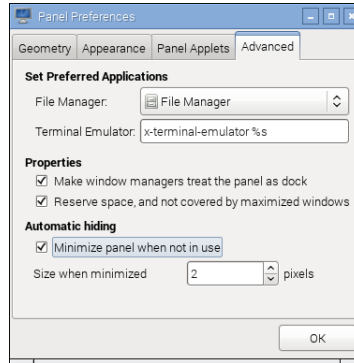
Panel Preferences

Geometry | Appearance | Panel Applets | Advanced

**Set Preferred Applications**

File Manager: File Manager

Terminal Emulator: x-terminal-emulator %s

**Properties**

☑ Make window managers treat the panel as dock

☑ Reserve space, and not covered by maximized windows

**Automatic hiding**

☑ Minimize panel when not in use

Size when minimized 2 pixels

OK